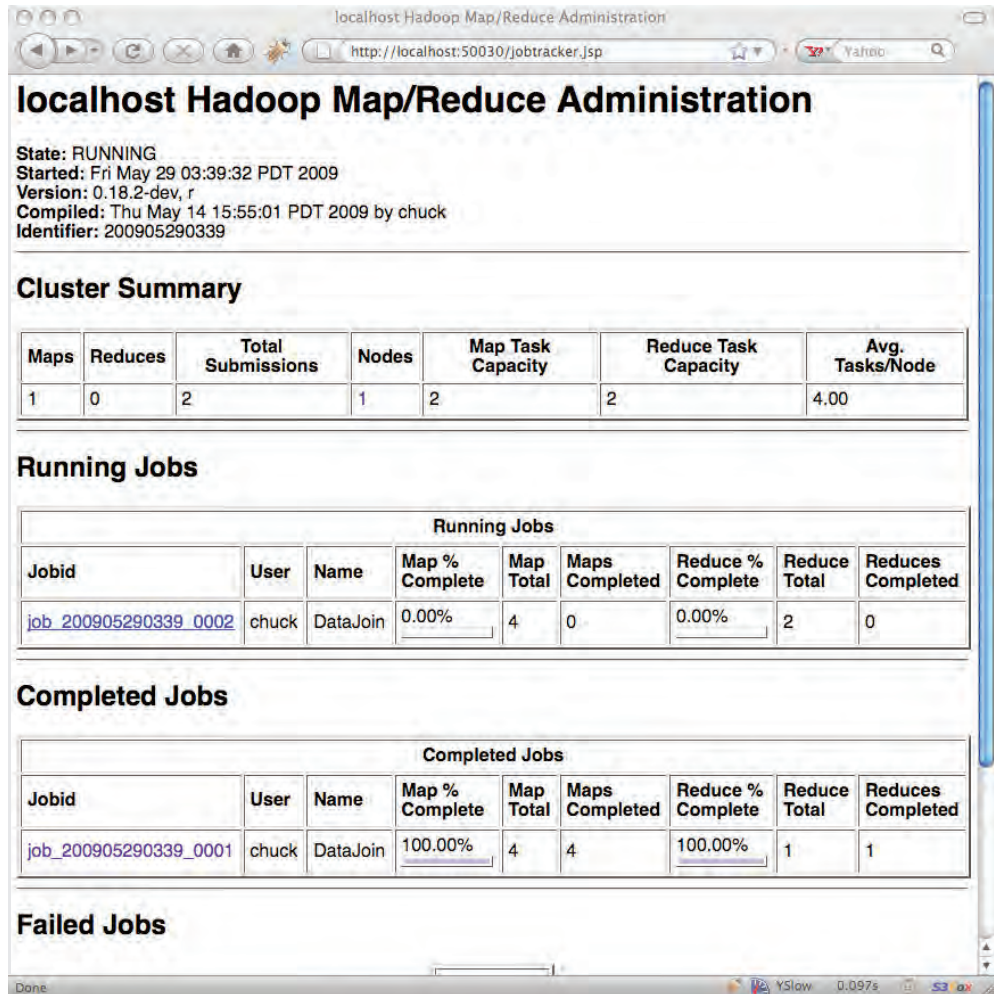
localhost Hadoop Map/Reduce Administration

http://localhost:50030/jobtracker.jsp

Yahoo

# localhost Hadoop Map/Reduce Administration

**State:** RUNNING
**Started:** Fri May 29 03:39:32 PDT 2009
**Version:** 0.18.2-dev, r
**Compiled:** Thu May 14 15:55:01 PDT 2009 by chuck
**Identifier:** 200905290339

## Cluster Summary

| Maps | Reduces | Total Submissions | Nodes | Map Task Capacity | Reduce Task Capacity | Avg. Tasks/Node |
|---|---|---|---|---|---|---|
| 1 | 0 | 2 | 1 | 2 | 2 | 4.00 |

## Running Jobs

Running Jobs

| Jobid | User | Name | Map % Complete | Map Total | Maps Completed | Reduce % Complete | Reduce Total | Reduces Completed |
|---|---|---|---|---|---|---|---|---|
| job_200905290339_0002 | chuck | DataJoin | 0.00% | 4 | 0 | 0.00% | 2 | 0 |

## Completed Jobs

Completed Jobs

| Jobid | User | Name | Map % Complete | Map Total | Maps Completed | Reduce % Complete | Reduce Total | Reduces Completed |
|---|---|---|---|---|---|---|---|---|
| job_200905290339_0001 | chuck | DataJoin | 100.00% | 4 | 4 | 100.00% | 1 | 1 |

## Failed Jobs

Done

YSlow 0.097s